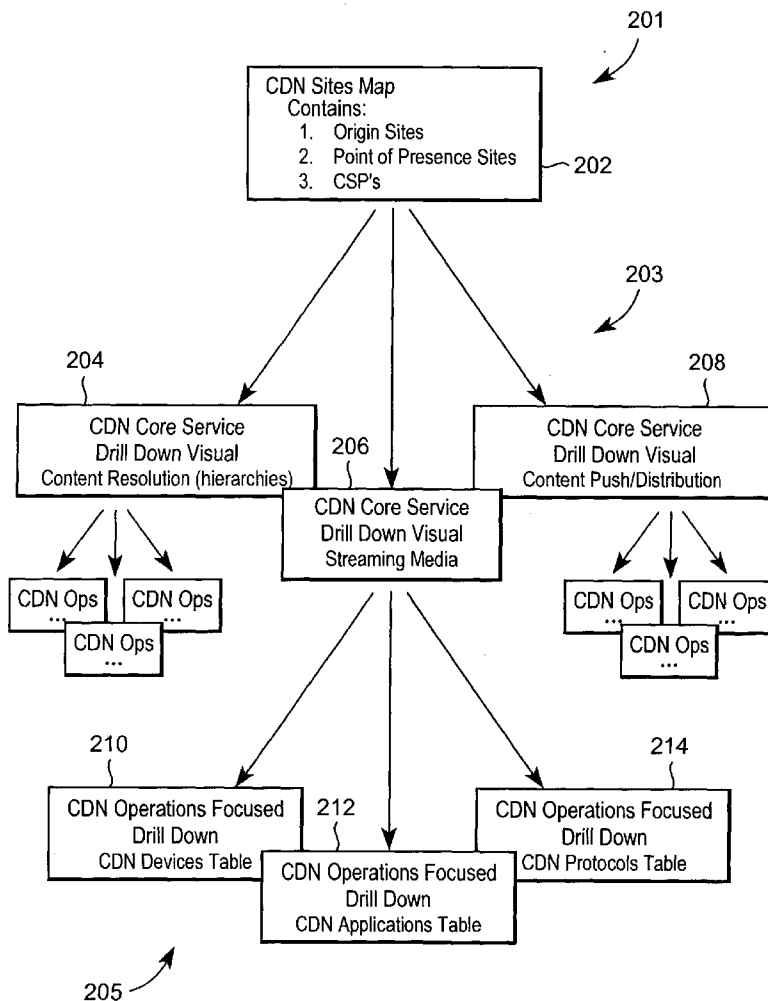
201

CDN Sites Map
Contains:
1. Origin Sites
2. Point of Presence Sites
3. CSP's

202

203

204

CDN Core Service
Drill Down Visual
Content Resolution (hierarchies)

206

CDN Core Service
Drill Down Visual
Streaming Media

208

CDN Core Service
Drill Down Visual
Content Push/Distribution

CDN Ops
...

CDN Ops
...

CDN Ops
...

CDN Ops
...

CDN Ops
...

CDN Ops
...

210

CDN Operations Focused
Drill Down
CDN Devices Table

212

CDN Operations Focused
Drill Down
CDN Applications Table

214

CDN Operations Focused
Drill Down
CDN Protocols Table

205